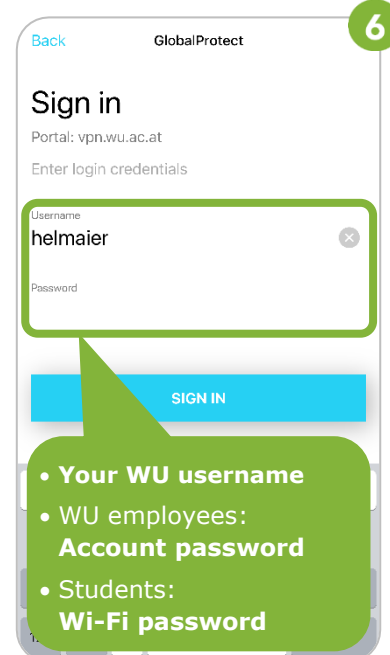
6

Back GlobalProtect

Sign in

Portal: vpn.wu.ac.at

Enter login credentials

Username
helmaier

Password

SIGN IN

• **Your WU username**
• WU employees: **Account password**
• Students: **Wi-Fi password**